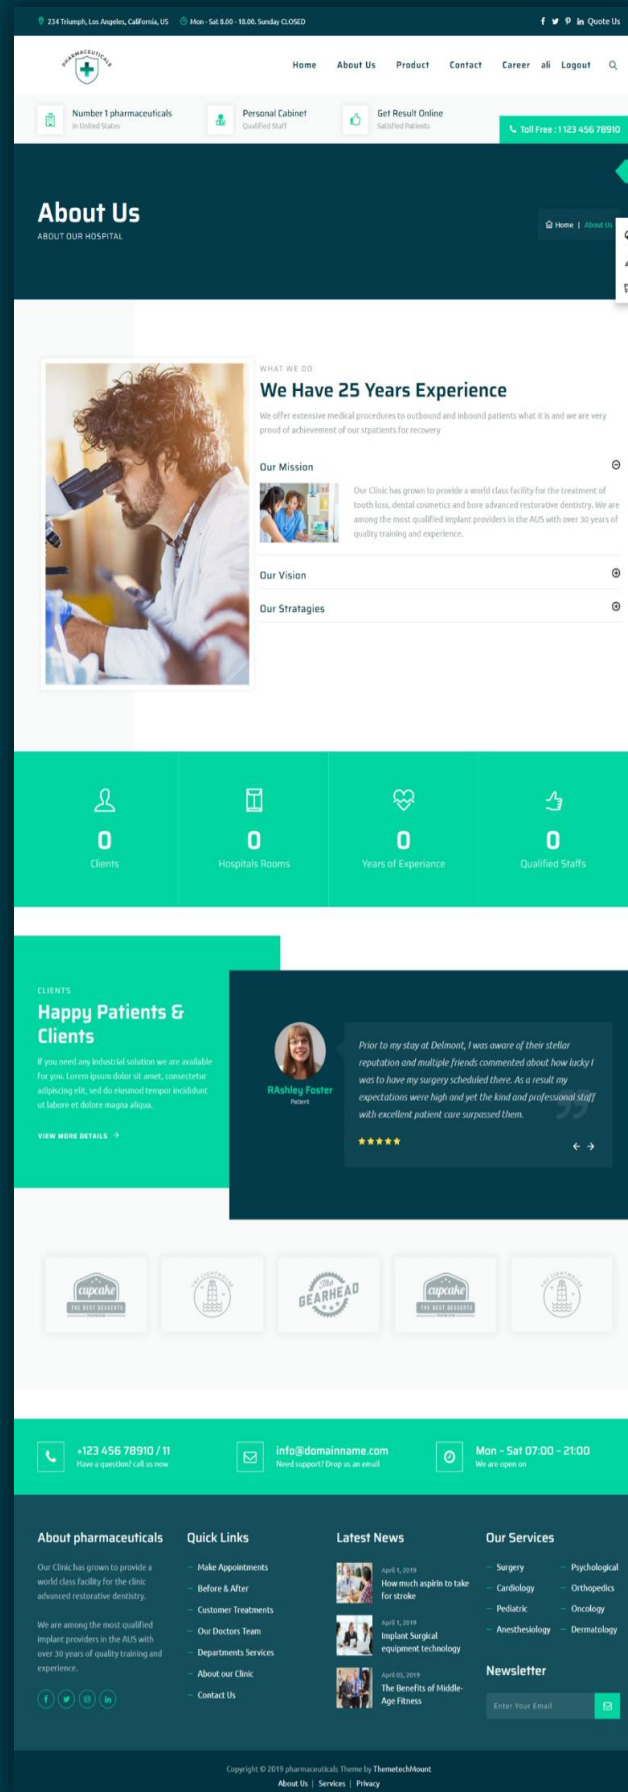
234 Triumph, Los Angeles, California, US Mon - Sat 8.00 - 18.00. Sunday CLOSED

Quote Us

PHARMACEUTICALS

Home About Us Product Contact Career ali Logout

Number 1 pharmaceuticals
In United States

Personal Cabinet
Qualified Staff

Get Result Online
Satisfied Patients

Toll Free : 1123 456 78910

About Us
ABOUT OUR HOSPITAL

Home | About Us

WHAT WE DO

We Have 25 Years Experience

We offer extensive medical procedures to outbound and inbound patients what it is and we are very proud of achievement of our stpatients for recovery

Our Mission

Our Clinic has grown to provide a world class facility for the treatment of tooth loss, dental cosmetics and bore advanced restorative dentistry. We are among the most qualified implant providers in the AUS with over 30 years of quality training and experience.

Our Vision

Our Stratagies

0
Clients

0
Hospitals Rooms

0
Years of Experiance

0
Qualified Staffs

CLIENTS

Happy Patients & Clients

If you need any industrial solution we are available for you. Lorem ipsum dolor sit amet, consectetur adipiscing elit, sed do eiusmod tempor incididunt ut labore et dolore magna aliqua.

VIEW MORE DETAILS

RAshley Foster
Patient

Prior to my stay at Delmont, I was aware of their stellar reputation and multiple friends commented about how lucky I was to have my surgery scheduled there. As a result my expectations were high and yet the kind and professional staff with excellent patient care surpassed them.

★★★★★

cupcake THE BEST DESSERTS

THE LIGHTHOUSE

The GEARHEAD

cupcake THE BEST DESSERTS

THE LIGHTHOUSE

+123 456 78910 / 11
Have a question? call us now

info@domainname.com
Need support? Drop us an email

Mon - Sat 07:00 - 21:00
We are open on

About pharmaceuticals

Our Clinic has grown to provide a world class facility for the clinic advanced restorative dentistry.

We are among the most qualified implant providers in the AUS with over 30 years of quality training and experience.

Quick Links

Make Appointments
Before & After
Customer Treatments
Our Doctors Team
Departments Services
About our Clinic
Contact Us

Latest News

April 1, 2019
How much aspirin to take for stroke

April 1, 2019
Implant Surgical equipment technology

April 05, 2019
The Benefits of Middle-Age Fitness

Our Services

Surgery
Cardiology
Pediatric
Anesthesiology
Psychological
Orthopedics
Oncology
Dermatology

Newsletter

Enter Your Email

Copyright © 2019 pharmaceuticals Theme by ThemetechMount
About Us | Services | Privacy